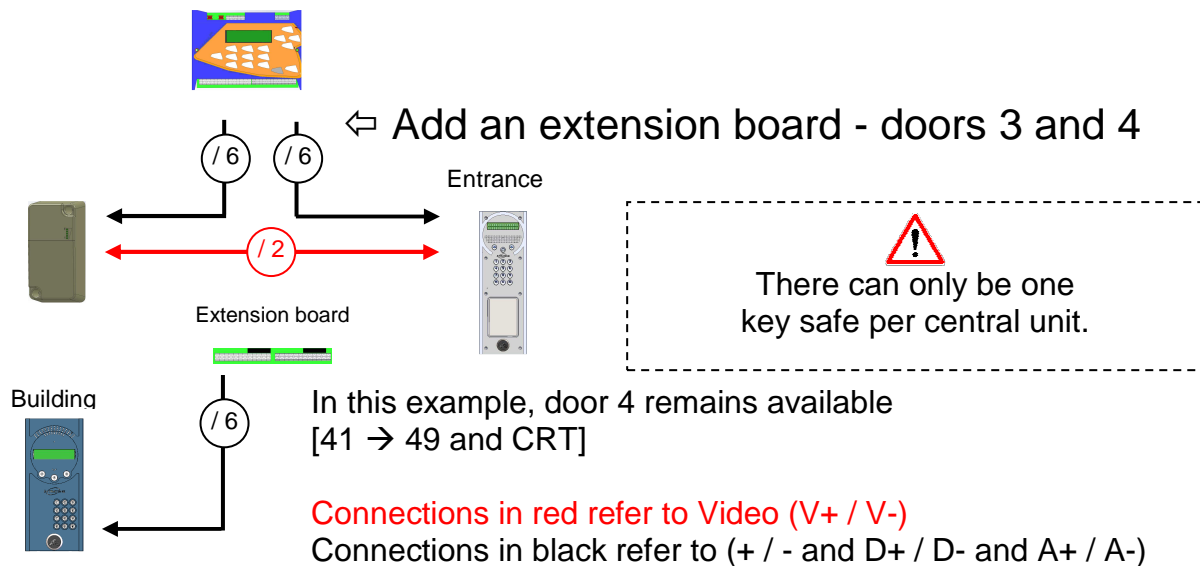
⇦ Add an extension board - doors 3 and 4

/ 6

/ 6

Entrance

/ 2

There can only be one key safe per central unit.

Extension board

Building

/ 6

In this example, door 4 remains available
[41 → 49 and CRT]

Connections in red refer to Video (V+ / V-)
Connections in black refer to (+ / - and D+ / D- and A+ / A-)